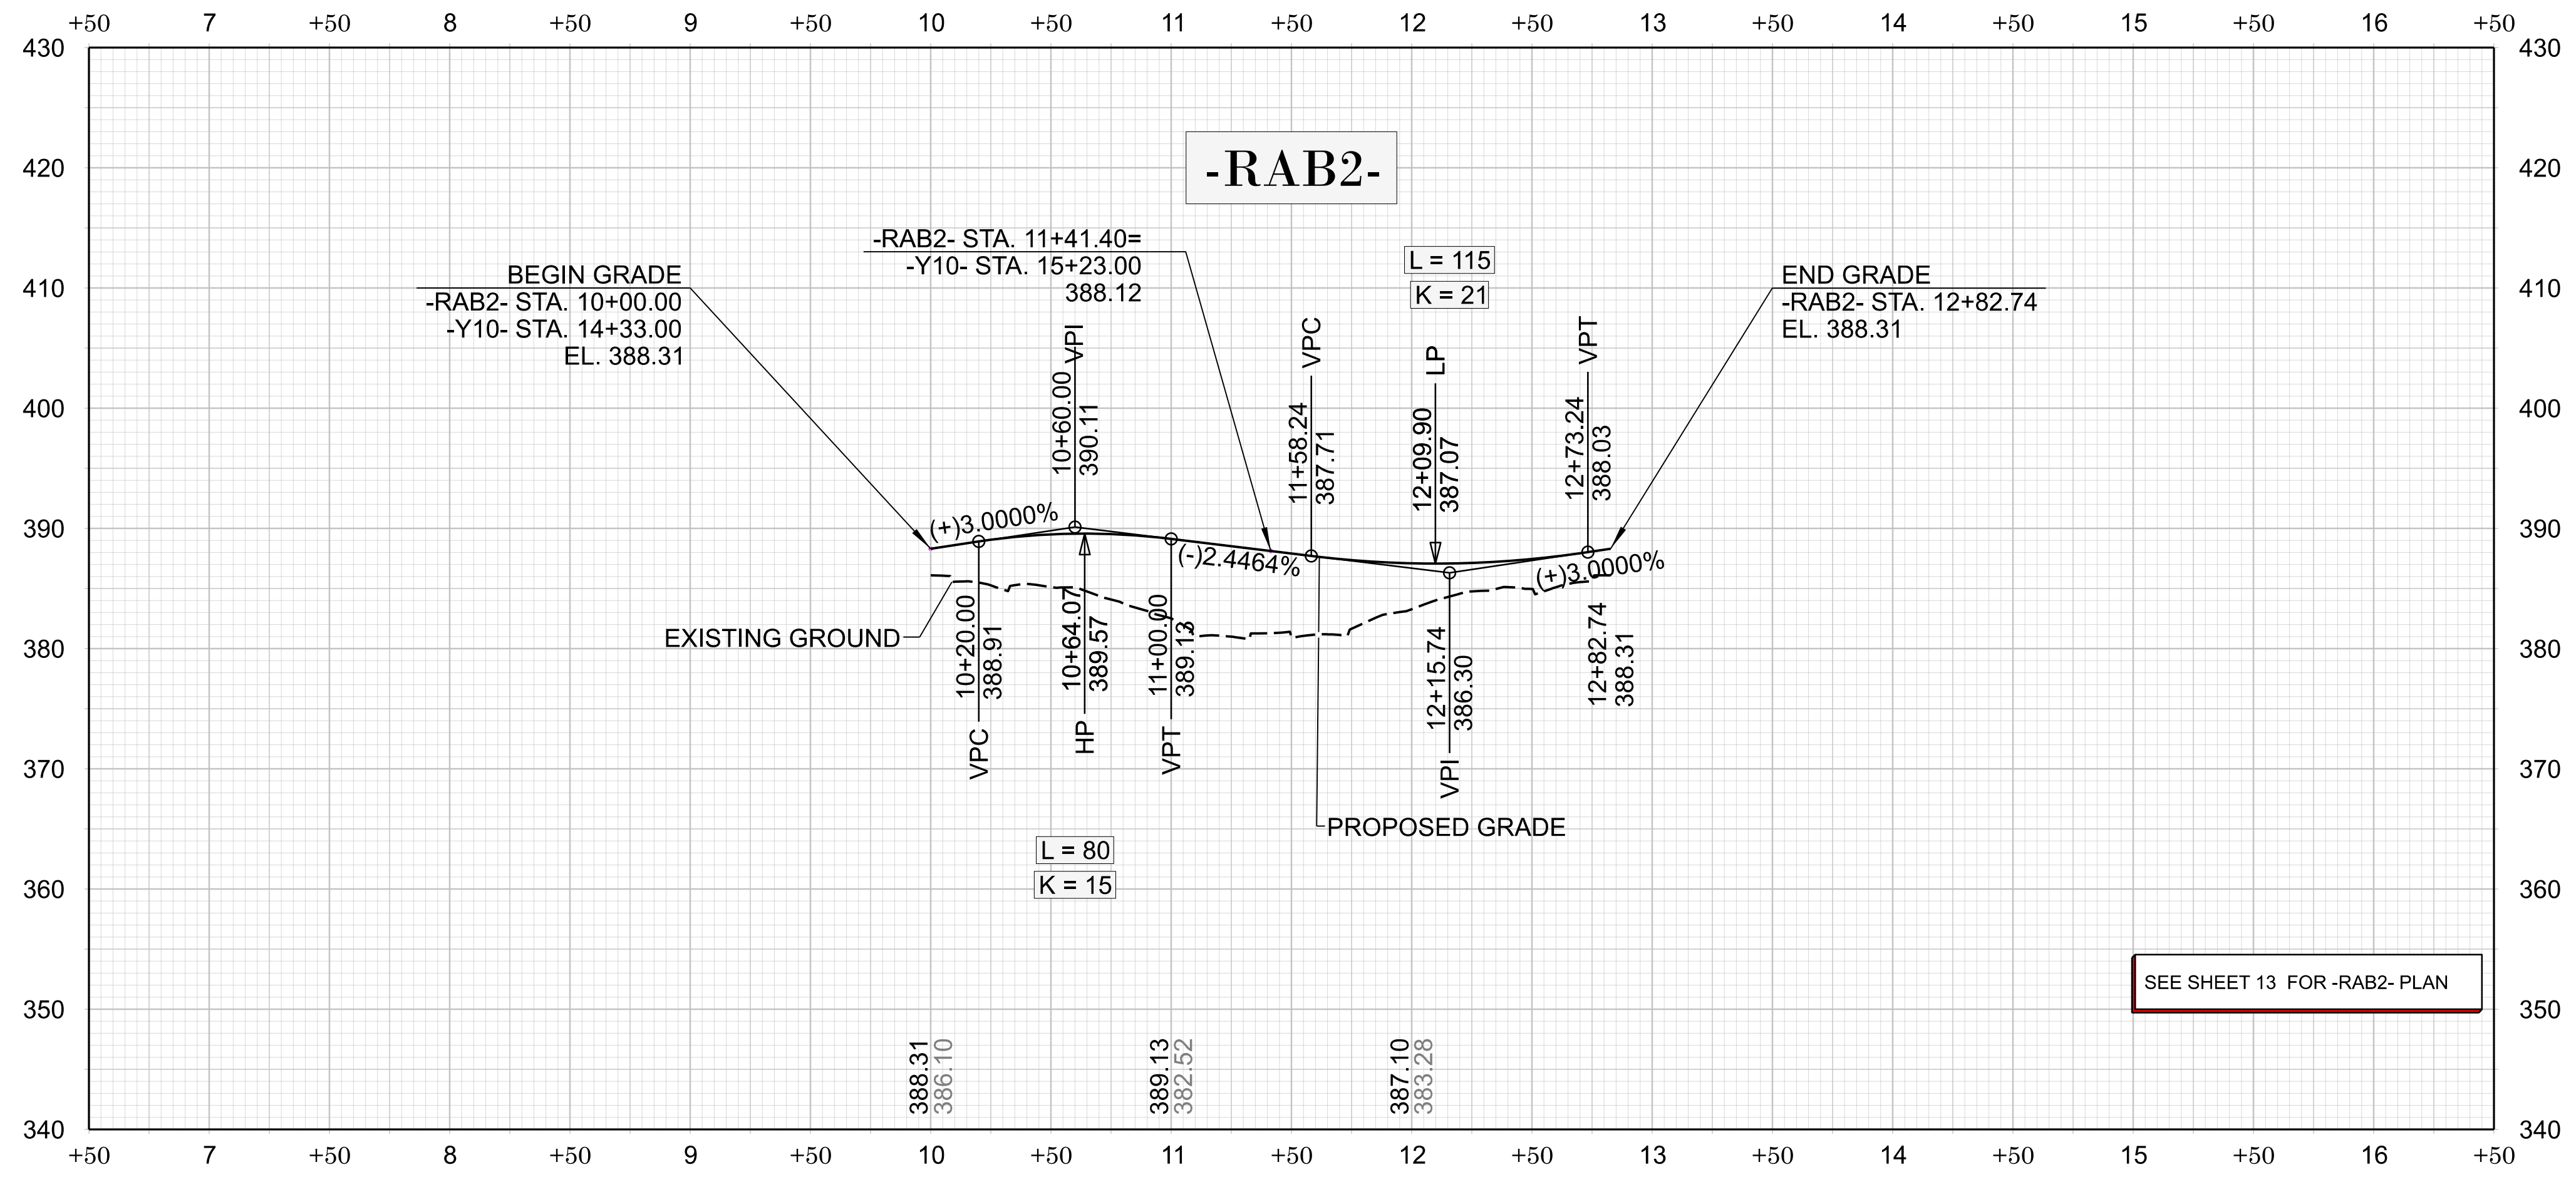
+50 7 +50 8 +50 9 +50 10 +50 11 +50 12 +50 13 +50 14 +50 15 +50 16 +50

430
420
410
400
390
380
370
360
350
340

-RAB2-

-RAB2- STA. 11+41.40=
-Y10- STA. 15+23.00
388.12

L = 115
K = 21

BEGIN GRADE
-RAB2- STA. 10+00.00
-Y10- STA. 14+33.00
EL. 388.31

END GRADE
-RAB2- STA. 12+82.74
EL. 388.31

VPI
10+60.00
390.11

VPC
11+58.24
387.71

LP
12+09.90
387.07

VPT
12+73.24
388.03

(+)3.0000%

(-)2.4464%

(+)3.0000%

EXISTING GROUND

10+20.00
388.91
VPC

10+64.07
389.57
HP

11+00.00
389.13
VPT

12+15.74
386.30
VPI

12+82.74
388.31

PROPOSED GRADE

L = 80
K = 15

SEE SHEET 13 FOR -RAB2- PLAN

388.31
386.10

389.13
382.52

387.10
383.28

430
420
410
400
390
380
370
360
350
340

+50 7 +50 8 +50 9 +50 10 +50 11 +50 12 +50 13 +50 14 +50 15 +50 16 +50